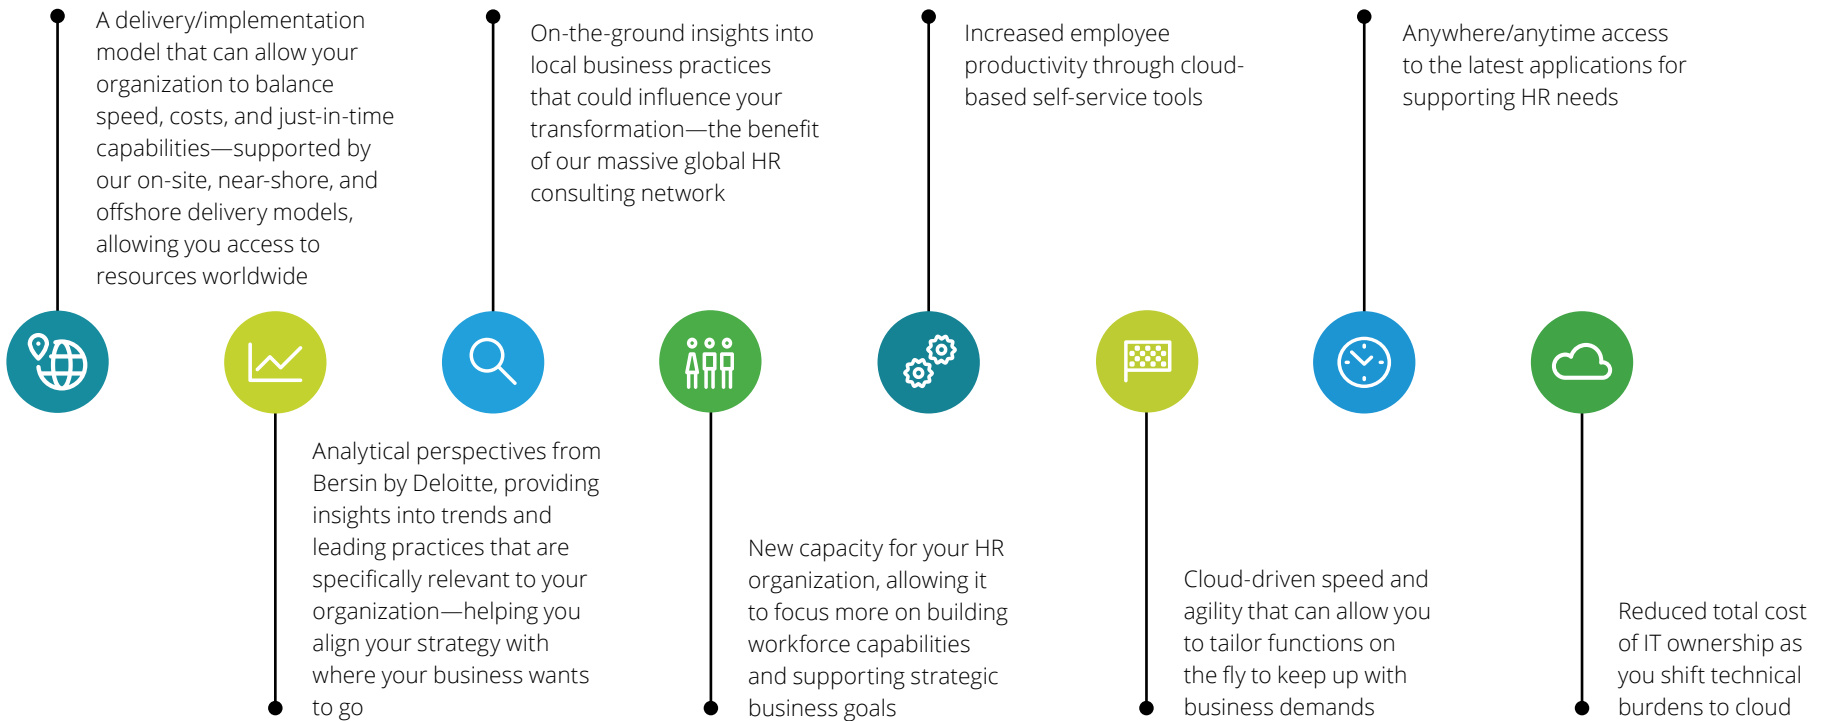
A delivery/implementation model that can allow your organization to balance speed, costs, and just-in-time capabilities—supported by our on-site, near-shore, and offshore delivery models, allowing you access to resources worldwide

On-the-ground insights into local business practices that could influence your transformation—the benefit of our massive global HR consulting network

Increased employee productivity through cloud-based self-service tools

Anywhere/anytime access to the latest applications for supporting HR needs

Analytical perspectives from Bersin by Deloitte, providing insights into trends and leading practices that are specifically relevant to your organization—helping you align your strategy with where your business wants to go

New capacity for your HR organization, allowing it to focus more on building workforce capabilities and supporting strategic business goals

Cloud-driven speed and agility that can allow you to tailor functions on the fly to keep up with business demands

Reduced total cost of IT ownership as you shift technical burdens to cloud